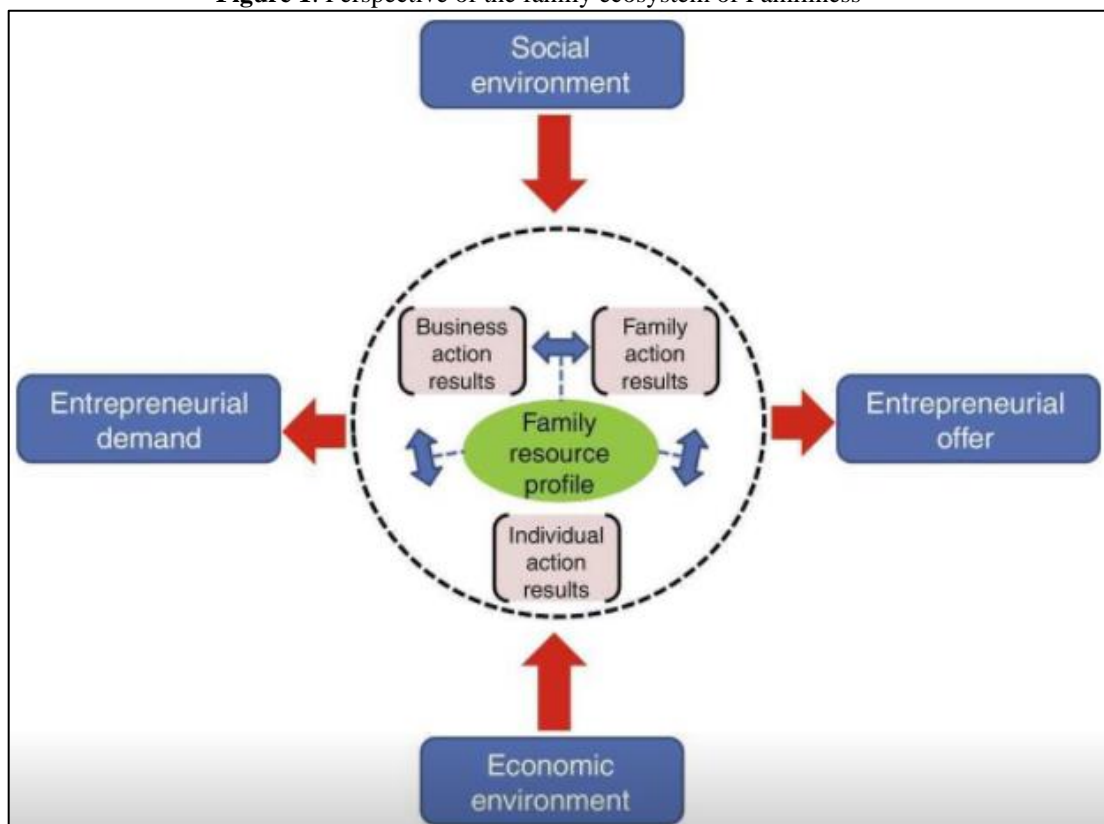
Figure 1. Perspective of the family ecosystem of Familiness

Social environment

Business action results

Family action results

Entrepreneurial demand

Family resource profile

Entrepreneurial offer

Individual action results

Economic environment